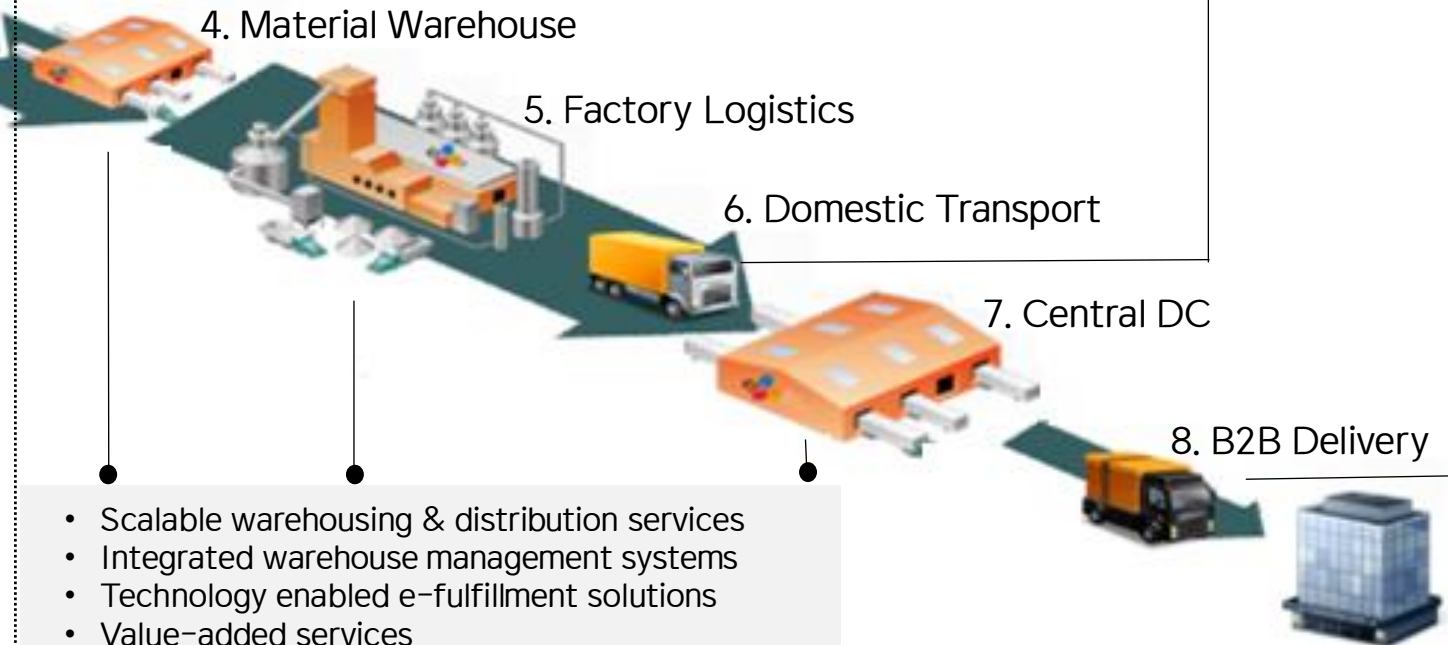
4. Material Warehouse

5. Factory Logistics

6. Domestic Transport

7. Central DC

8. B2B Delivery

- Scalable warehousing & distribution services
- Integrated warehouse management systems
- Technology enabled e-fulfillment solutions
- Value-added services